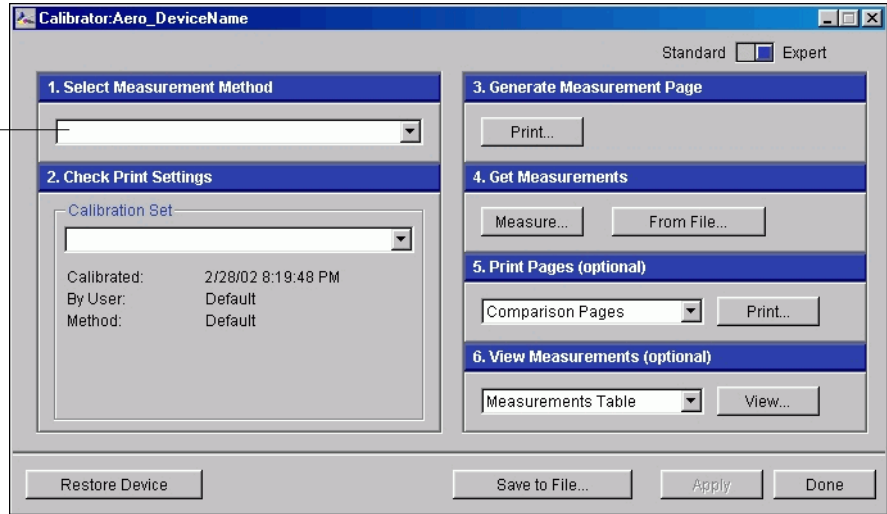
Calibrator:Aero_DeviceName

Standard Expert

1. Select Measurement Method

2. Check Print Settings

Calibration Set

Calibrated: 2/28/02 8:19:48 PM
By User: Default
Method: Default

3. Generate Measurement Page

Print...

4. Get Measurements

Measure... From File...

5. Print Pages (optional)

Comparison Pages Print...

6. View Measurements (optional)

Measurements Table View...

Restore Device

Save to File... Apply Done